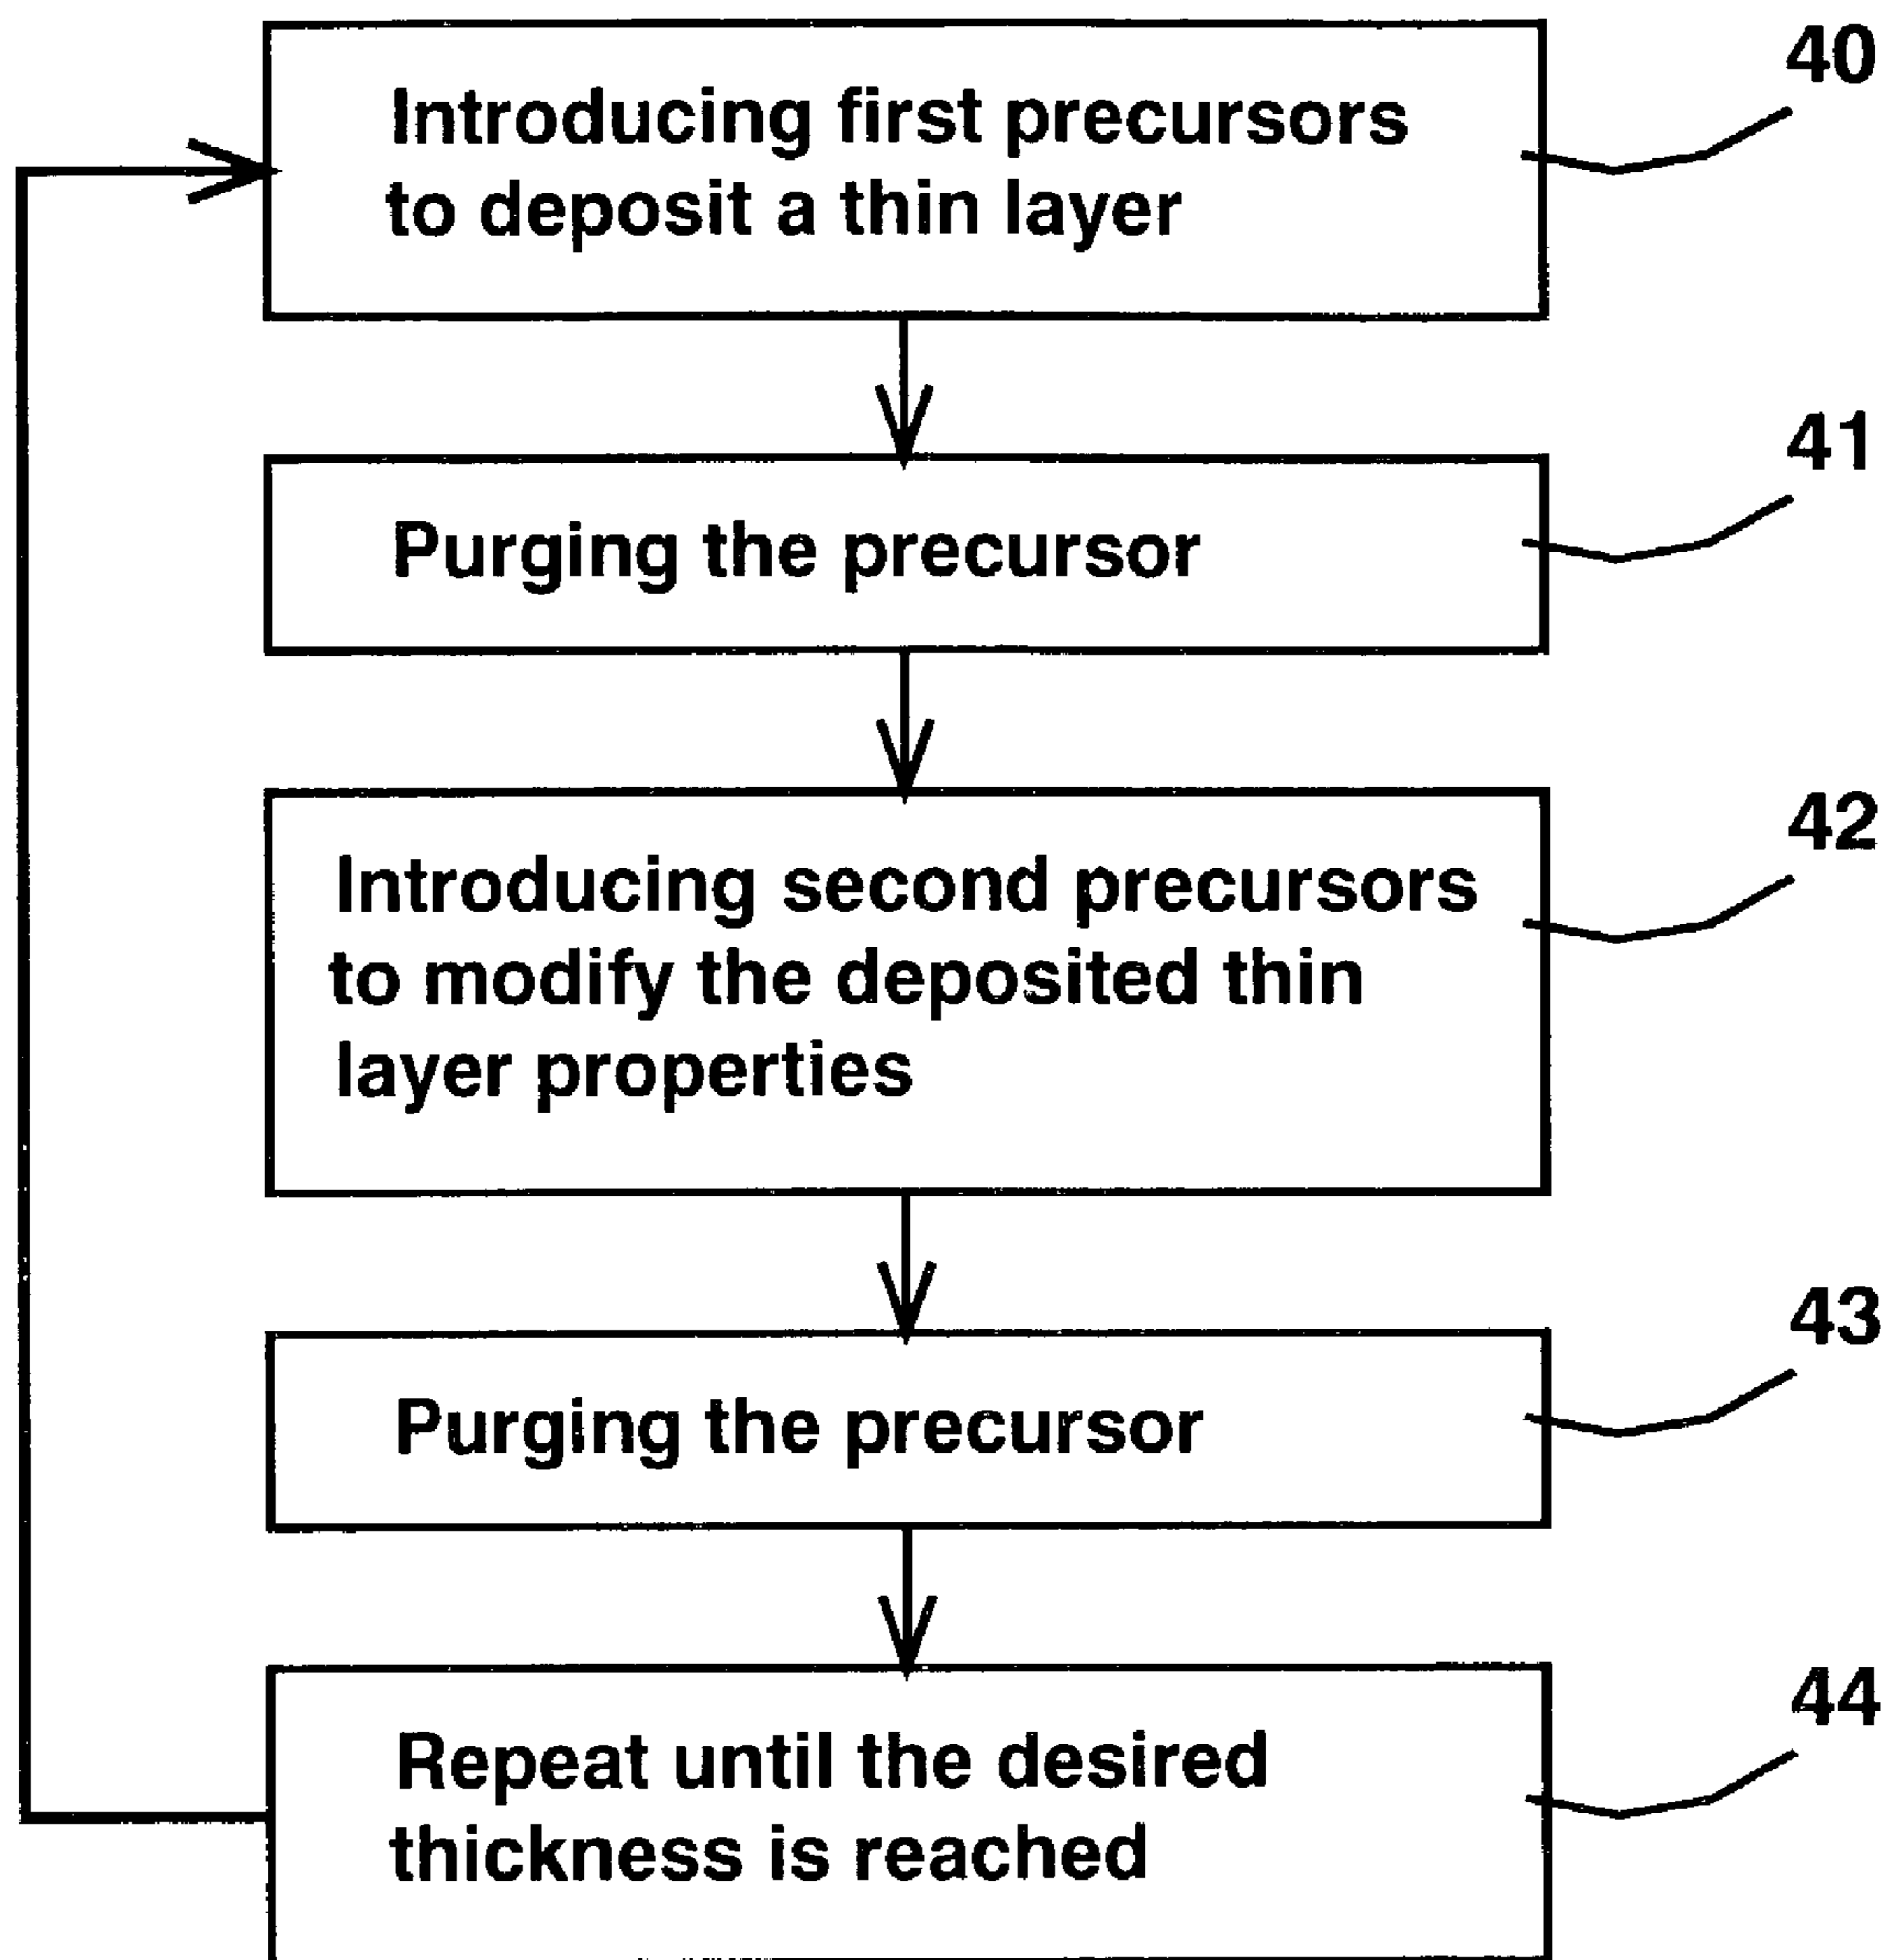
Introducing first precursors to deposit a thin layer

40

Purging the precursor

41

Introducing second precursors to modify the deposited thin layer properties

42

Purging the precursor

43

Repeat until the desired thickness is reached

44